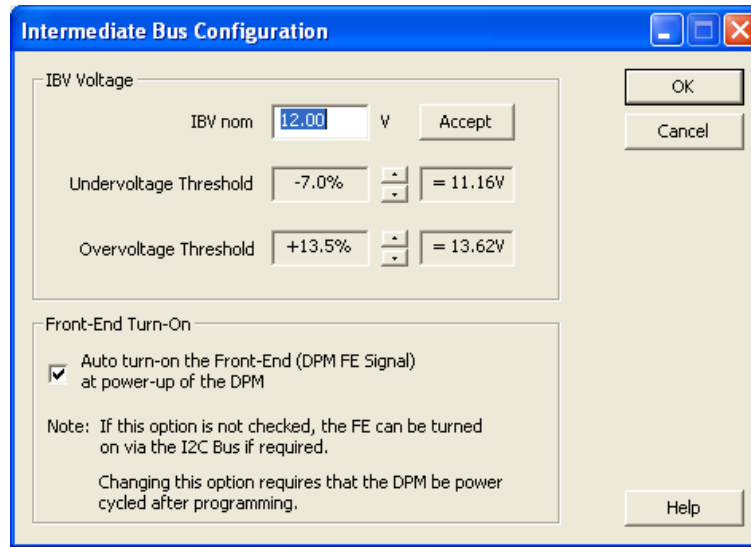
Intermediate Bus Configuration

IBV Voltage

IBV nom 12.00 V Accept

Undervoltage Threshold -7.0% = 11.16V

Overvoltage Threshold +13.5% = 13.62V

Front-End Turn-On

Auto turn-on the Front-End (DPM FE Signal) at power-up of the DPM

Note: If this option is not checked, the FE can be turned on via the I2C Bus if required.

Changing this option requires that the DPM be power cycled after programming.

OK

Cancel

Help